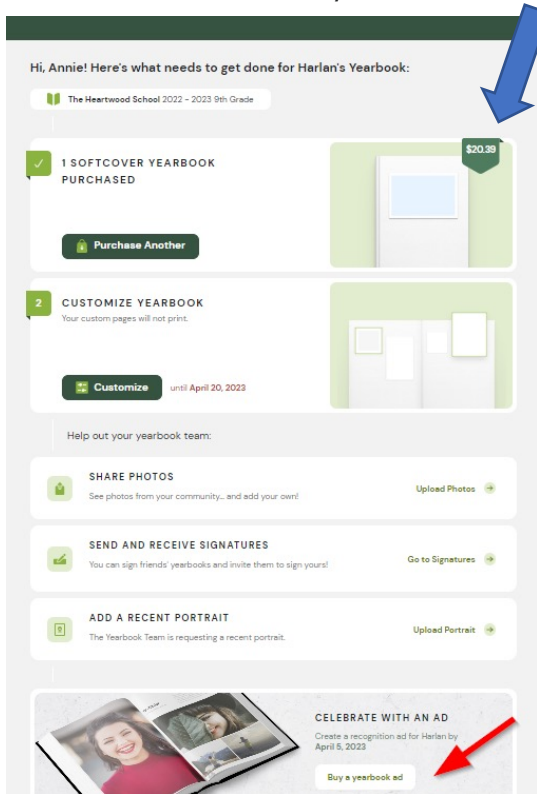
Hi, Annie! Here's what needs to get done for Harlan's Yearbook:

The Heartwood School 2022 - 2023 9th Grade

1 SOFTCOVER YEARBOOK PURCHASED

$20.39

Purchase Another

2 CUSTOMIZE YEARBOOK

Your custom pages will not print.

Customize until April 20, 2023

Help out your yearbook team:

SHARE PHOTOS

See photos from your community... and add your own!

Upload Photos

SEND AND RECEIVE SIGNATURES

You can sign friends' yearbooks and invite them to sign yours!

Go to Signatures

ADD A RECENT PORTRAIT

The Yearbook Team is requesting a recent portrait.

Upload Portrait

CELEBRATE WITH AN AD

Create a recognition ad for Harlan by April 5, 2023

Buy a yearbook ad